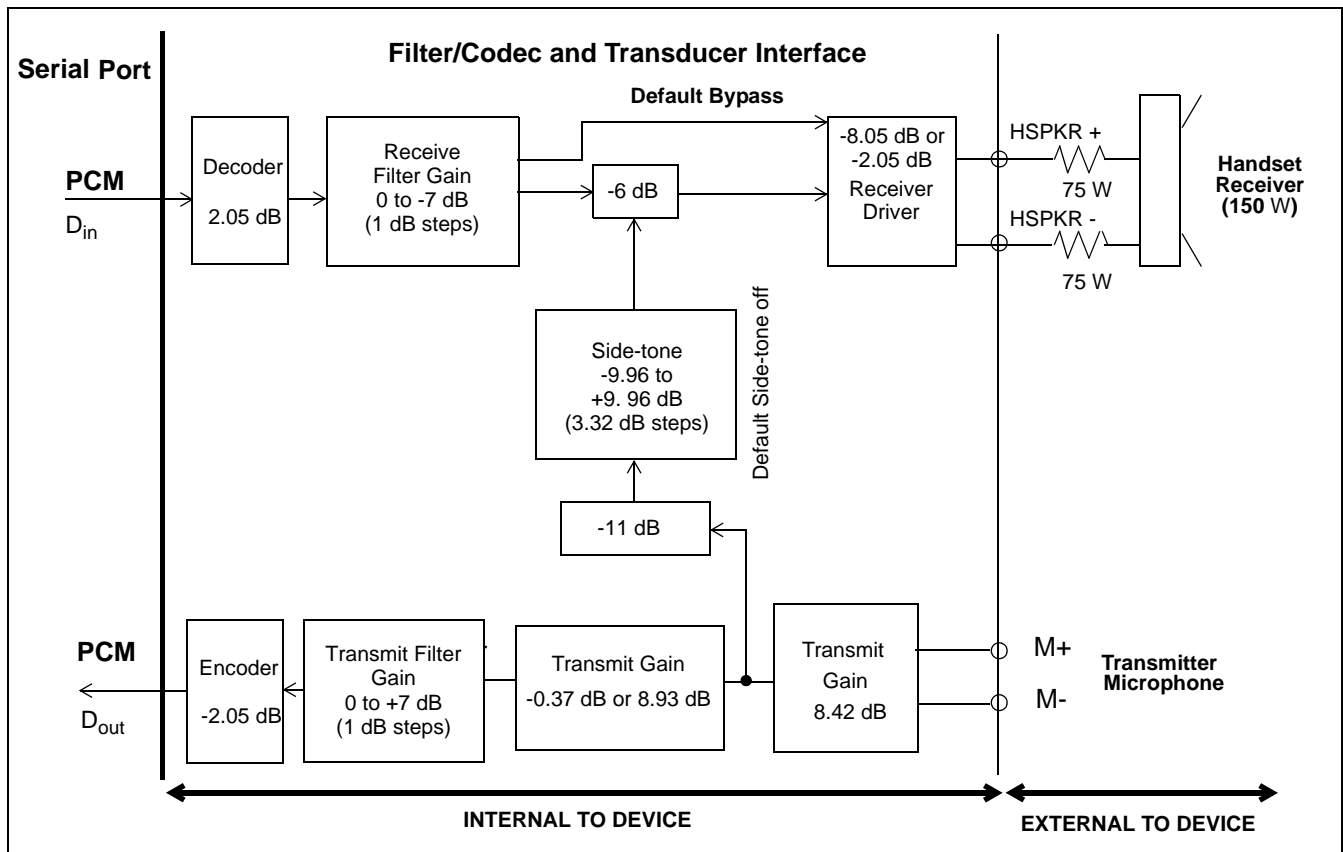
Serial Port

Filter/Codec and Transducer Interface

Default Bypass

PCM
$D_{in}$

Decoder
2.05 dB

Receive Filter Gain
0 to -7 dB
(1 dB steps)

-6 dB

-8.05 dB or
-2.05 dB
Receiver Driver

HSPKR +
75 W
HSPKR -
75 W

Handset Receiver
(150 W)

Side-tone
-9.96 to
+9. 96 dB
(3.32 dB steps)

Default Side-tone off

-11 dB

PCM
$D_{out}$

Encoder
-2.05 dB

Transmit Filter Gain
0 to +7 dB
(1 dB steps)

Transmit Gain
-0.37 dB or 8.93 dB

Transmit Gain
8.42 dB

M+
M-

Transmitter Microphone

INTERNAL TO DEVICE

EXTERNAL TO DEVICE